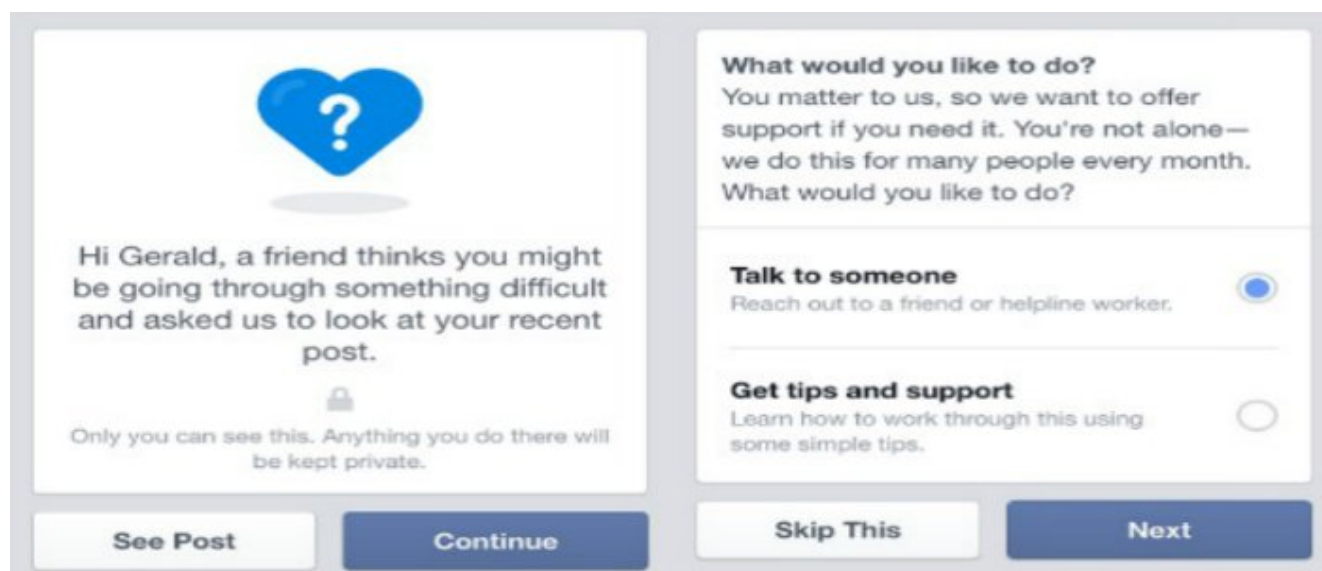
?

Hi Gerald, a friend thinks you might be going through something difficult and asked us to look at your recent post.

Only you can see this. Anything you do there will be kept private.

See Post

Continue

What would you like to do?
You matter to us, so we want to offer support if you need it. You're not alone—we do this for many people every month. What would you like to do?

Talk to someone
Reach out to a friend or helpline worker.

Get tips and support
Learn how to work through this using some simple tips.

Skip This

Next